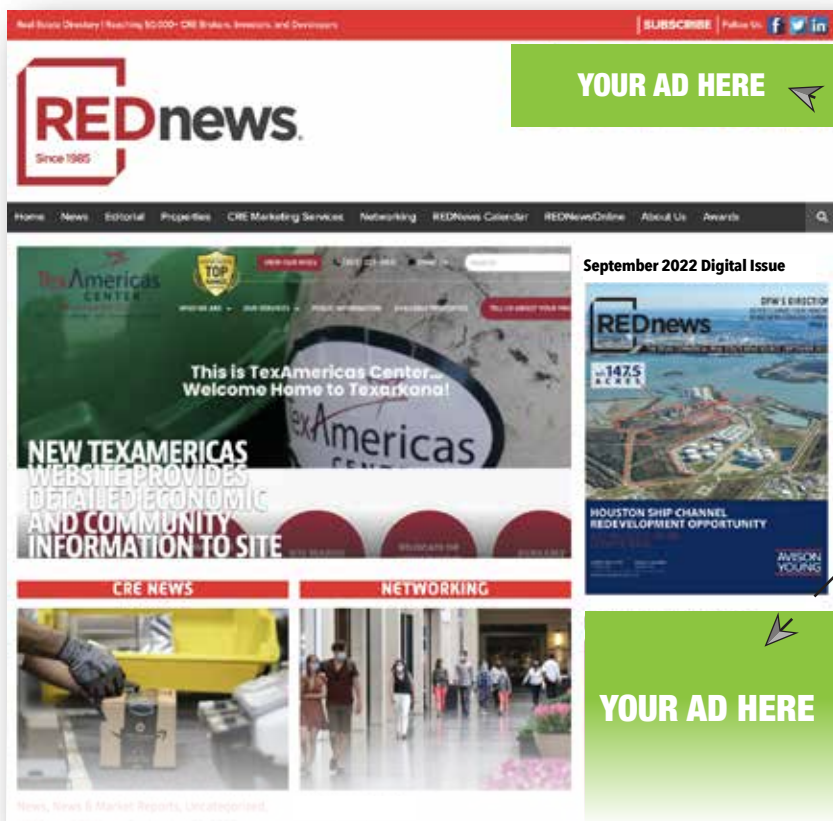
Real Estate Directory | Reaching 50,000+ CRE Brokers, Investors, and Developers

SUBSCRIBE | Follow Us f in

YOUR AD HERE

REDnews
Since 1985

Home News Editorial Properties CRE Marketing Services Networking REDNews Calendar REDNewsOnline About Us Awards

TexAmericas CENTER

TOP

This is TexAmericas Center...
Welcome Home to Texarkana!

TexAmericas

NEW TEXAMERICAS WEBSITE PROVIDES DETAILED ECONOMIC AND COMMUNITY INFORMATION TO SITE

September 2022 Digital Issue

REDnews

DFW'S DIRECTION

1475 ACRES

HOUSTON SHIP CHANNEL REDEVELOPMENT OPPORTUNITY

AVISON YOUNG

CRE NEWS

NETWORKING

YOUR AD HERE

News, News & Market Reports, Uncategorized,